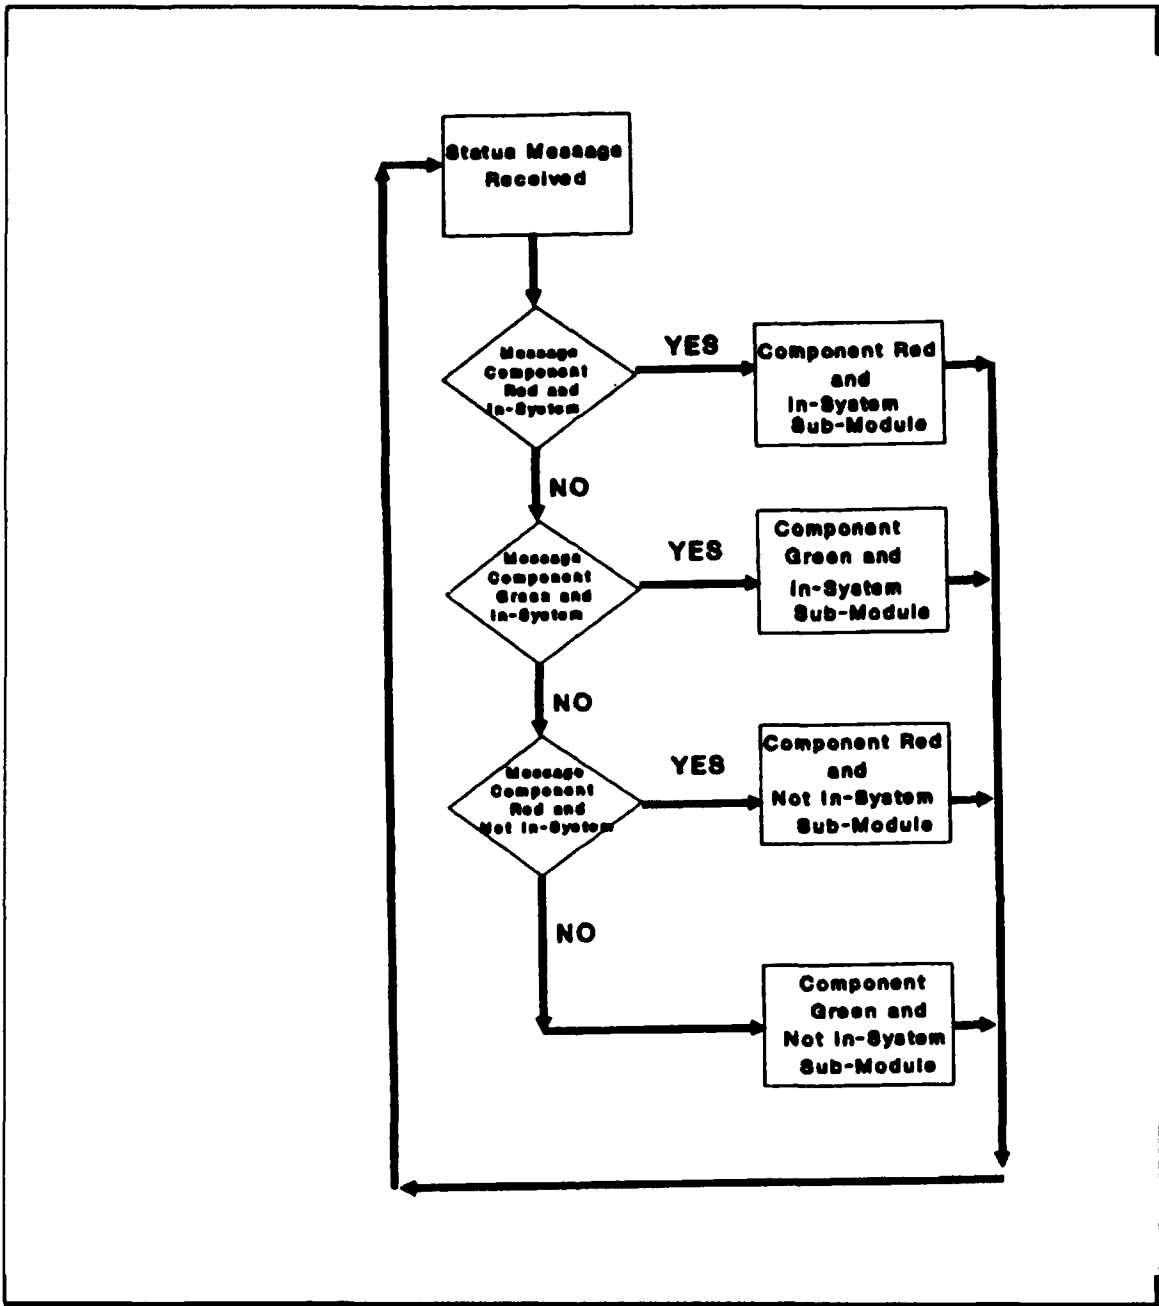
Status Message Received

Message Component Red and In-System

YES

Component Red and In-System Sub-Module

NO

Message Component Green and In-System

YES

Component Green and In-System Sub-Module

NO

Message Component Red and Not In-System

YES

Component Red and Not In-System Sub-Module

NO

Component Green and Not In-System Sub-Module